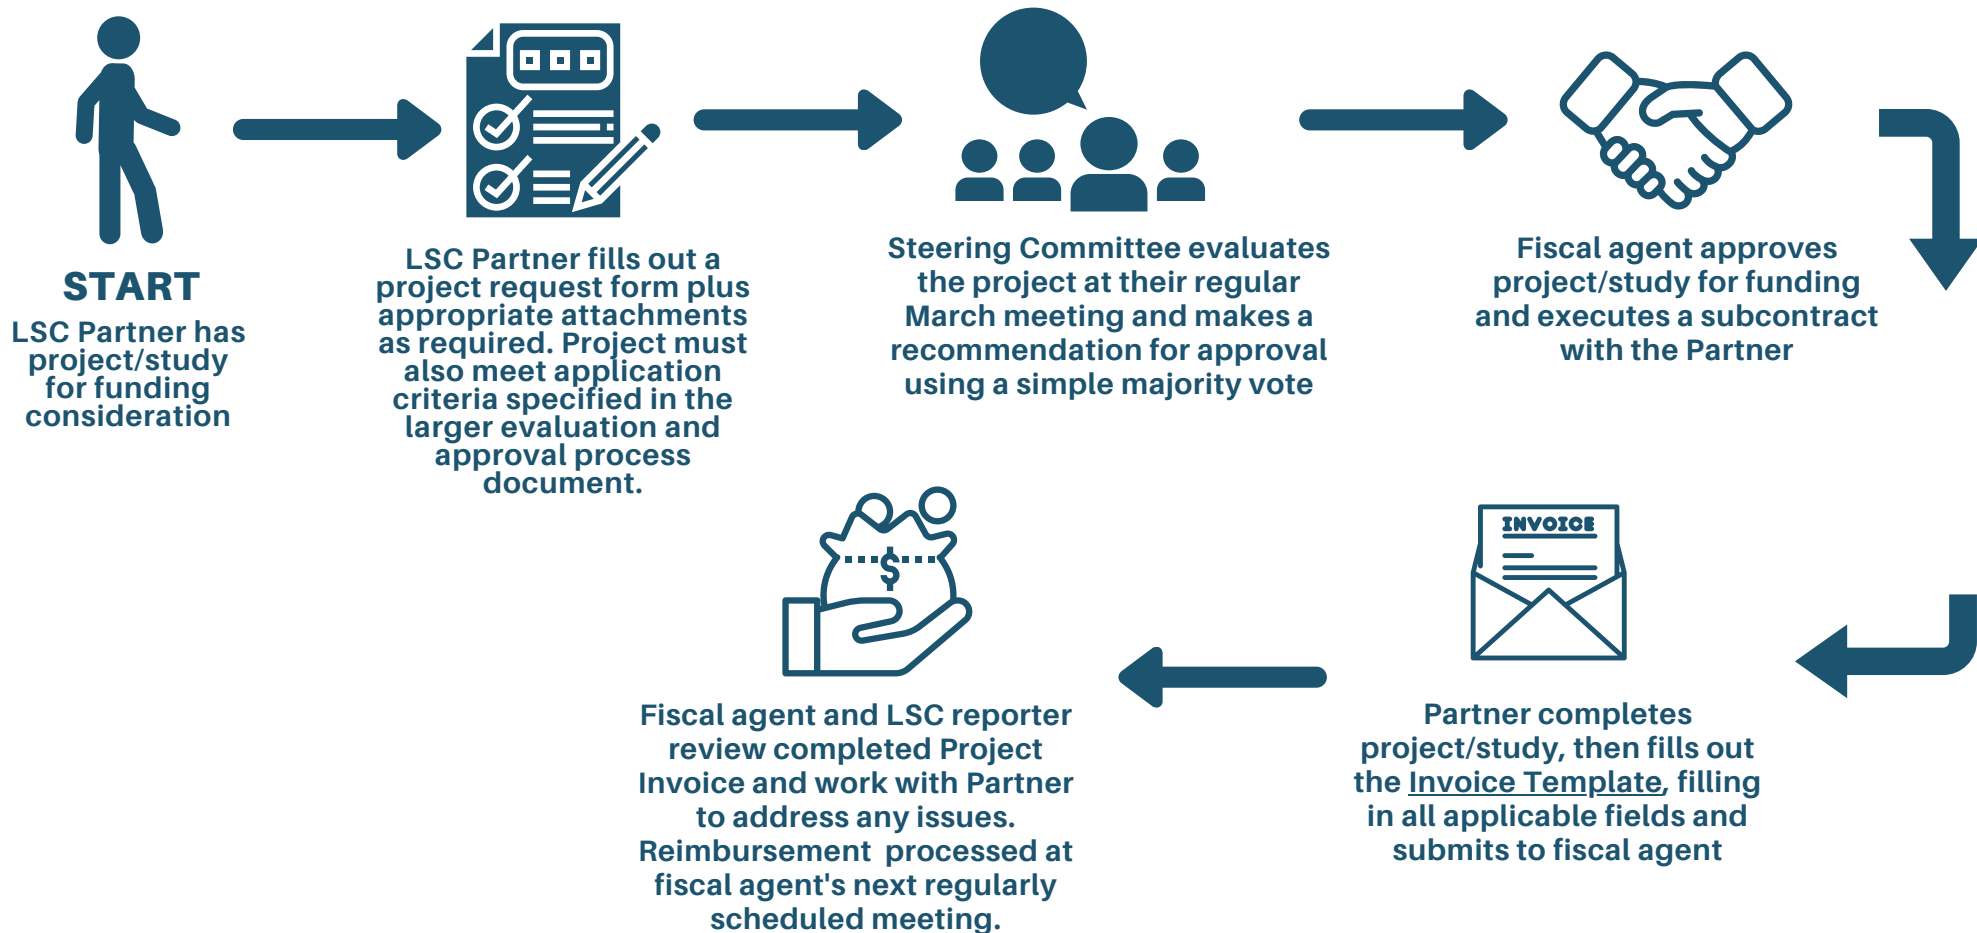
START
LSC Partner has project/study for funding consideration

LSC Partner fills out a project request form plus appropriate attachments as required. Project must also meet application criteria specified in the larger evaluation and approval process document.

Steering Committee evaluates the project at their regular March meeting and makes a recommendation for approval using a simple majority vote

Fiscal agent approves project/study for funding and executes a subcontract with the Partner

INVOICE

Partner completes project/study, then fills out the Invoice Template, filling in all applicable fields and submits to fiscal agent

$

Fiscal agent and LSC reporter review completed Project Invoice and work with Partner to address any issues. Reimbursement processed at fiscal agent's next regularly scheduled meeting.